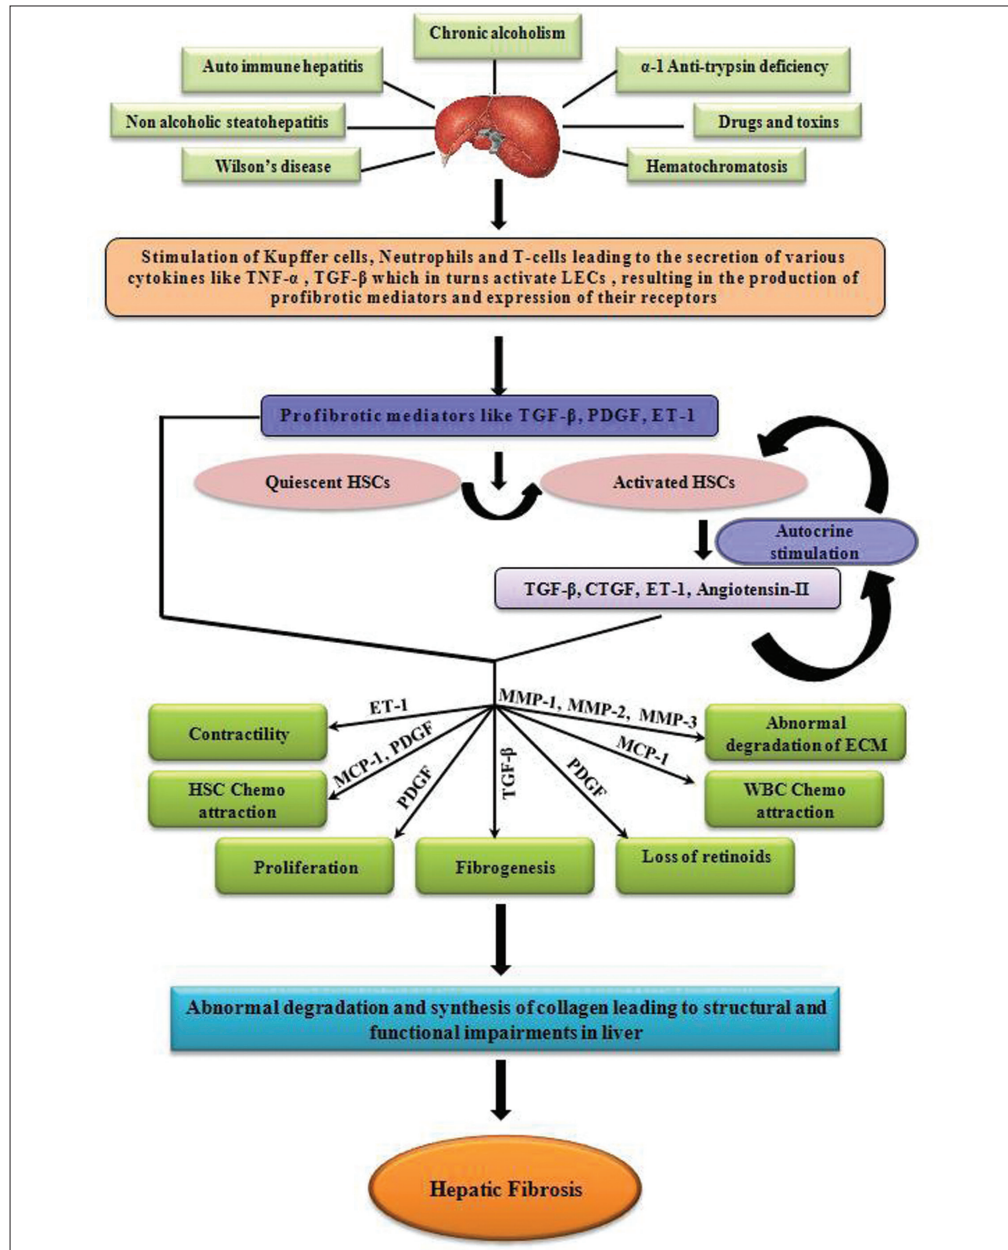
Chronic alcoholism

Auto immune hepatitis

α-1 Anti-trypsin deficiency

Non alcoholic steatohepatitis

Drugs and toxins

Wilson's disease

Hematochromatosis

Stimulation of Kupffer cells, Neutrophils and T-cells leading to the secretion of various cytokines like TNF-α , TGF-β which in turns activate LECs , resulting in the production of profibrotic mediators and expression of their receptors

Profibrotic mediators like TGF-β, PDGF, ET-1

Quiescent HSCs

Activated HSCs

Autocrine stimulation

TGF-β, CTGF, ET-1, Angiotensin-II

ET-1

MMP-1, MMP-2, MMP-3

Contractility

Abnormal degradation of ECM

MCP-1, PDGF

MCP-1

HSC Chemo attraction

WBC Chemo attraction

PDGF

TGF-β

PDGF

Proliferation

Fibrogenesis

Loss of retinoids

Abnormal degradation and synthesis of collagen leading to structural and functional impairments in liver

Hepatic Fibrosis